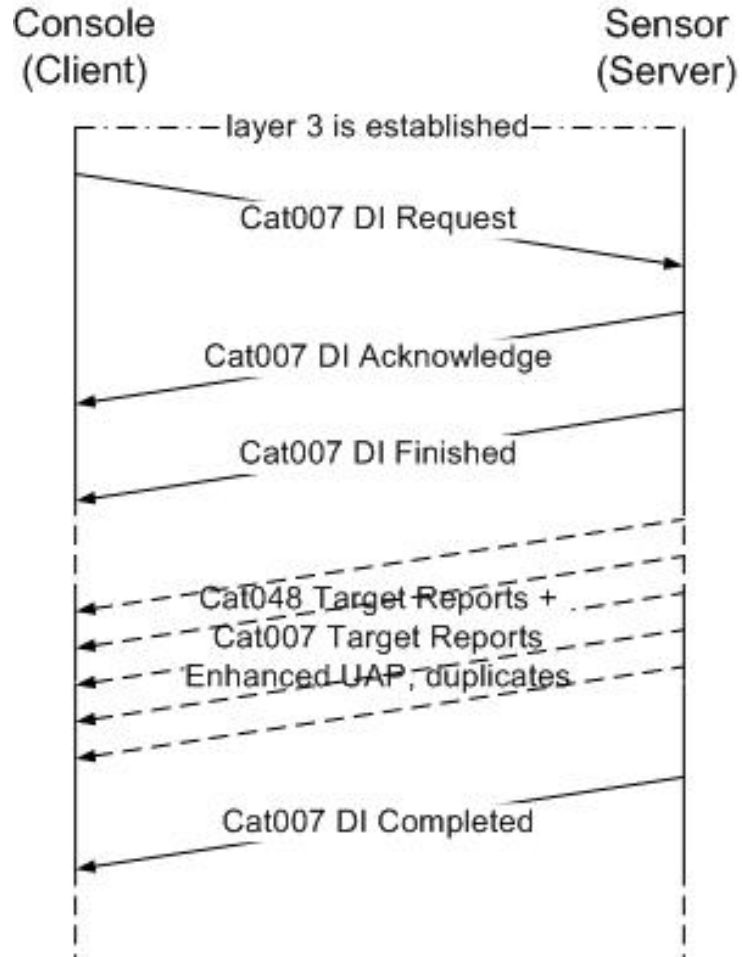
Console (Client)

Sensor (Server)

layer 3 is established

Cat007 DI Request

Cat007 DI Acknowledge

Cat007 DI Finished

Cat048 Target Reports +
Cat007 Target Reports
Enhanced UAP, duplicates

Cat007 DI Completed